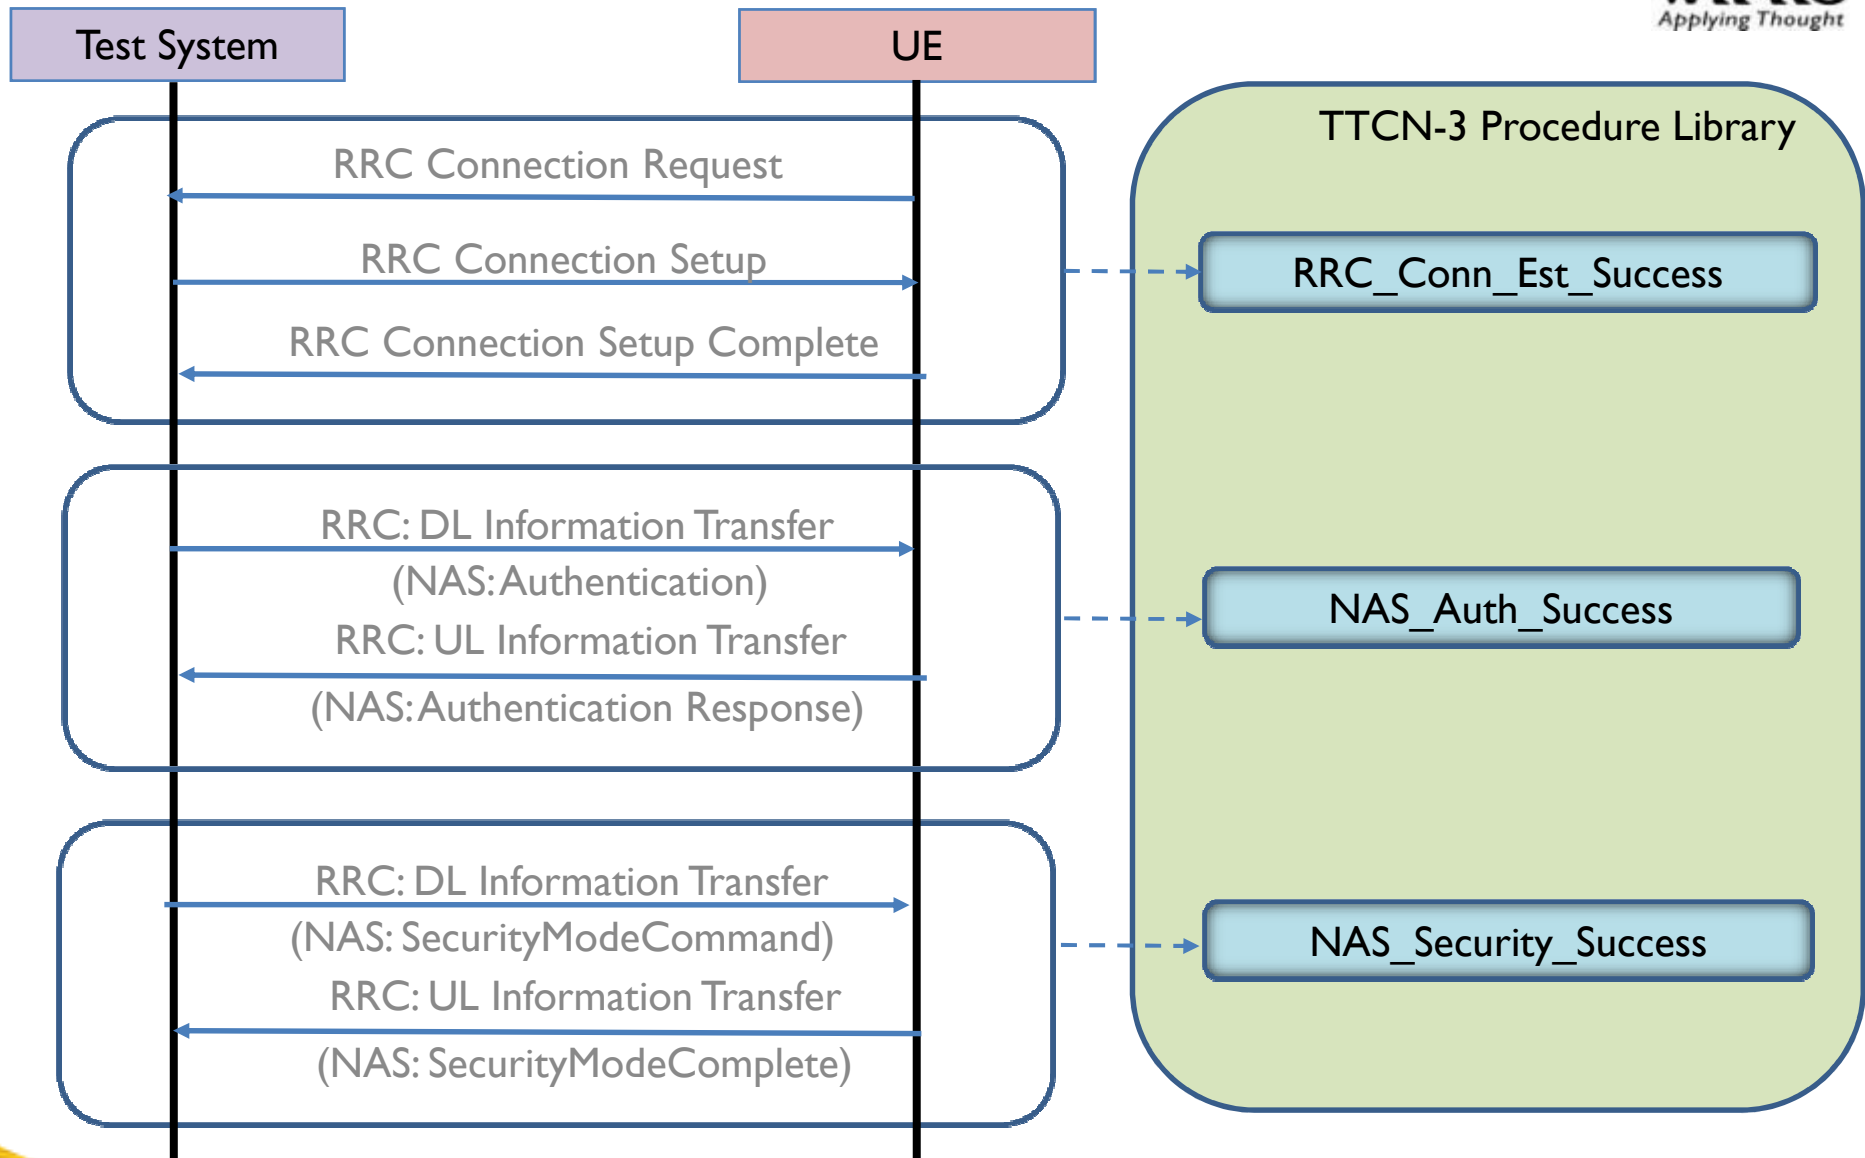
Applying Thought

Test System

UE

RRC Connection Request

RRC Connection Setup

RRC Connection Setup Complete

RRC: DL Information Transfer
(NAS: Authentication)

RRC: UL Information Transfer
(NAS: Authentication Response)

RRC: DL Information Transfer
(NAS: SecurityModeCommand)

RRC: UL Information Transfer
(NAS: SecurityModeComplete)

TTCN-3 Procedure Library

RRC_Conn_Est_Success

NAS_Auth_Success

NAS_Security_Success